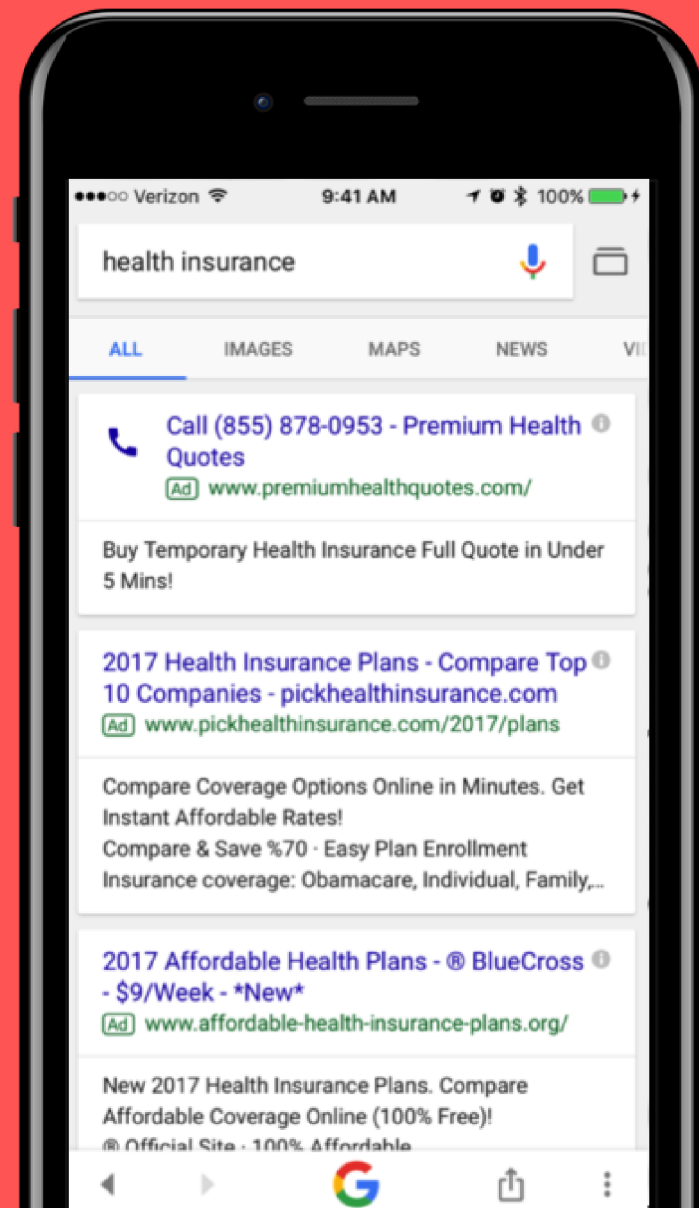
●●●○○ Verizon 9:41 AM 100%

health insurance

ALL IMAGES MAPS NEWS VI

Call (855) 878-0953 - Premium Health Quotes
Ad www.premiumhealthquotes.com/

Buy Temporary Health Insurance Full Quote in Under 5 Mins!

2017 Health Insurance Plans - Compare Top 10 Companies - pickhealthinsurance.com
Ad www.pickhealthinsurance.com/2017/plans

Compare Coverage Options Online in Minutes. Get Instant Affordable Rates!
Compare & Save %70 · Easy Plan Enrollment
Insurance coverage: Obamacare, Individual, Family,...

2017 Affordable Health Plans - ® BlueCross - $9/Week - *New*
Ad www.affordable-health-insurance-plans.org/

New 2017 Health Insurance Plans. Compare Affordable Coverage Online (100% Free)!
® Official Site · 100% Affordable